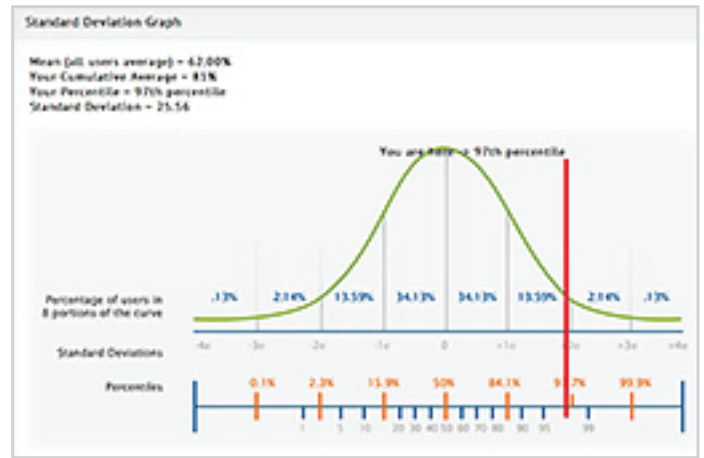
Standard Deviation Graph

Mean (all users average) = 62.00%
Your Cumulative Average = 81%
Your Percentile = 97th percentile
Standard Deviation = 25.56

You are here - 97th percentile

Percentage of users in 8 portions of the curve

.13% 2.14% 13.59% 34.13% 34.13% 13.59% 2.14% .13%

Standard Deviations

-4σ -3σ -2σ -1σ 0 +1σ +2σ +3σ +4σ

Percentiles

0.1% 2.3% 15.9% 50% 84.1% 97.7% 99.9%

1 5 10 20 30 40 50 60 70 80 90 95 99